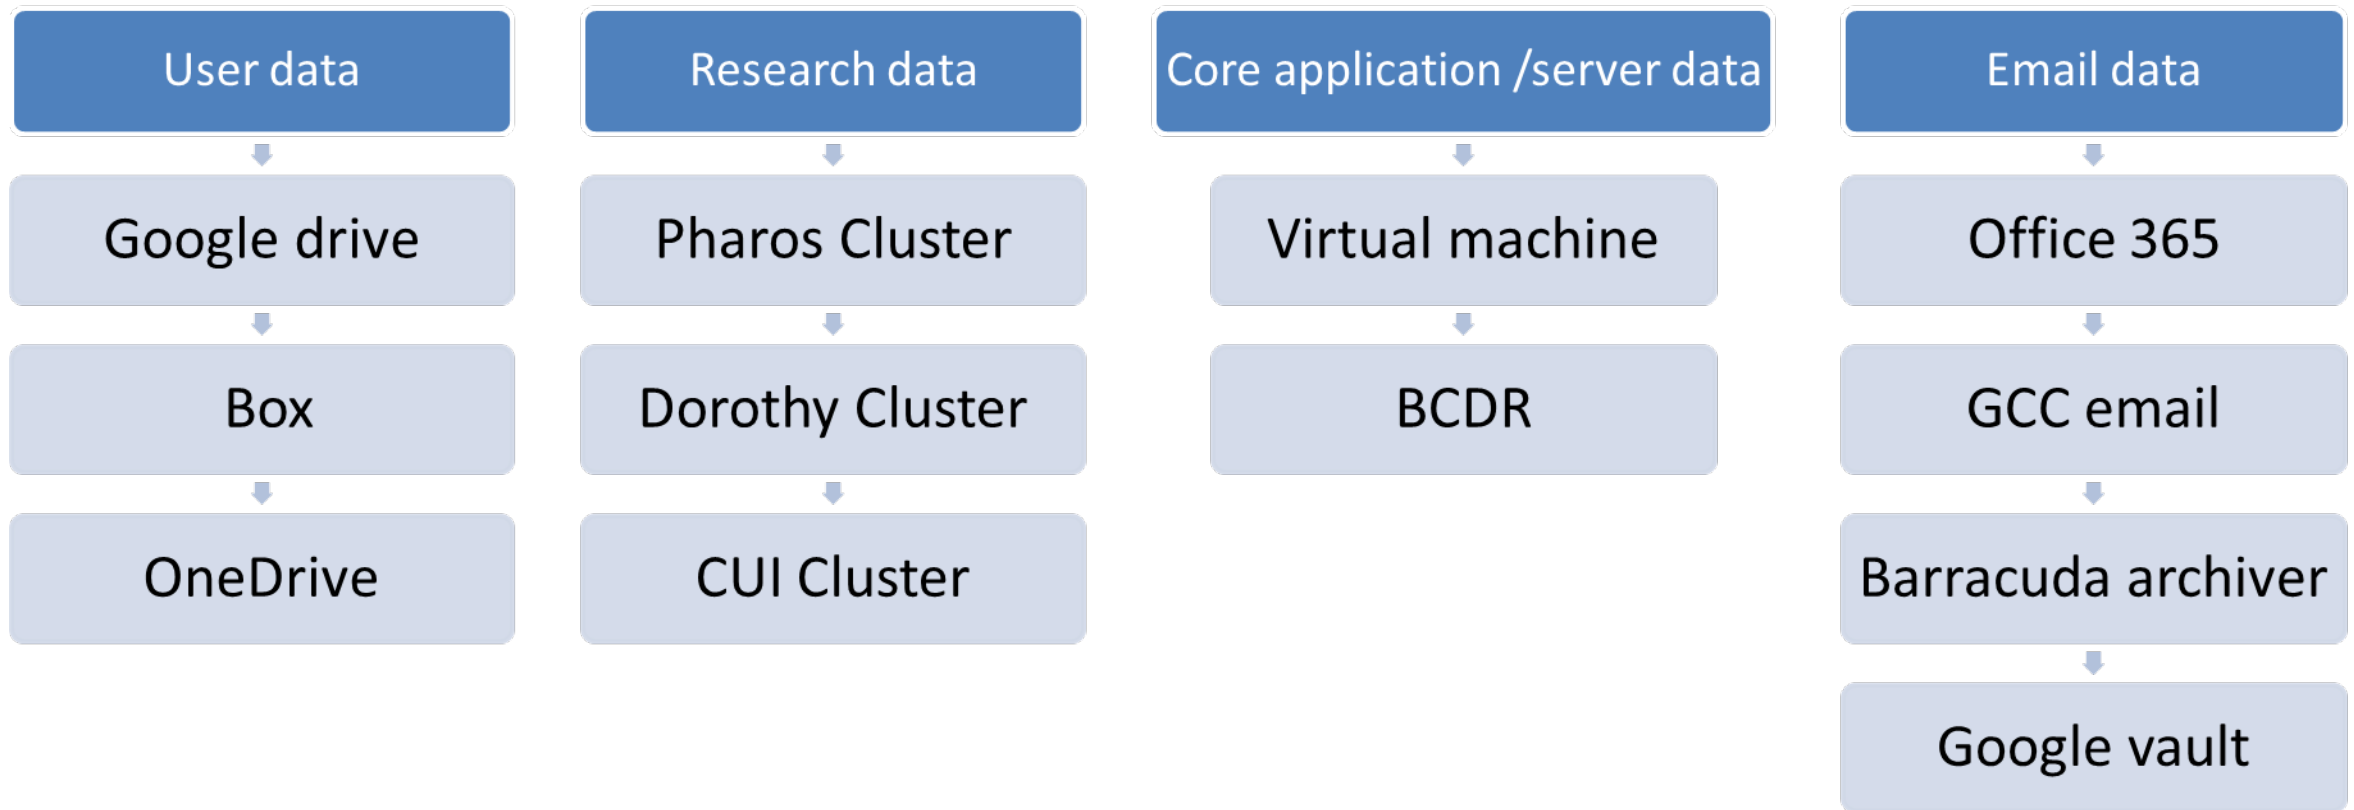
User data

Google drive

Box

OneDrive

Research data

Pharos Cluster

Dorothy Cluster

CUI Cluster

Core application /server data

Virtual machine

BCDR

Email data

Office 365

GCC email

Barracuda archiver

Google vault